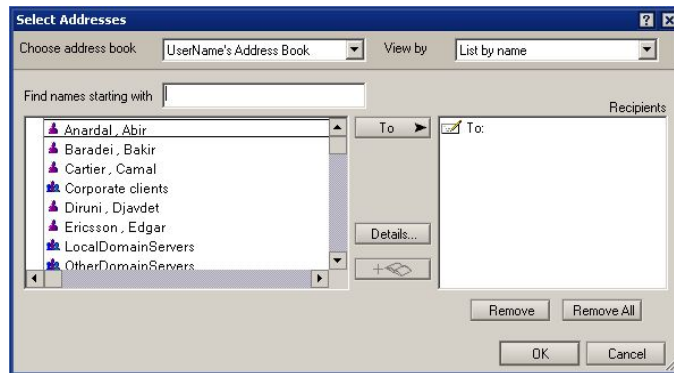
Select Addresses

Choose address book UserName's Address Book View by List by name

Find names starting with

Recipients

Anardal , Abir
Baradei , Bakir
Cartier , Camal
Corporate clients
Diruni , Djavdet
Ericsson , Edgar
LocalDomainServers
OtherDomainServers

To

To:

Details...

Remove Remove All

OK Cancel